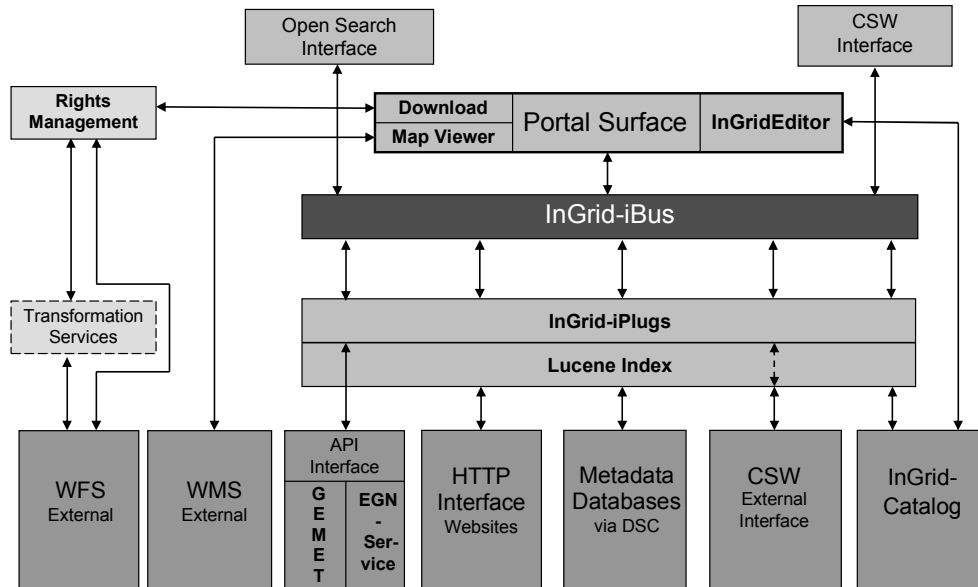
Open Search Interface

CSW Interface

Rights Management

Download

Map Viewer

Portal Surface

InGridEditor

InGrid-iBus

Transformation Services

InGrid-iPlugs

Lucene Index

WFS External

WMS External

API Interface

GEMET

EGN-Service

HTTP Interface Websites

Metadata Databases via DSC

CSW External Interface

InGrid-Catalog